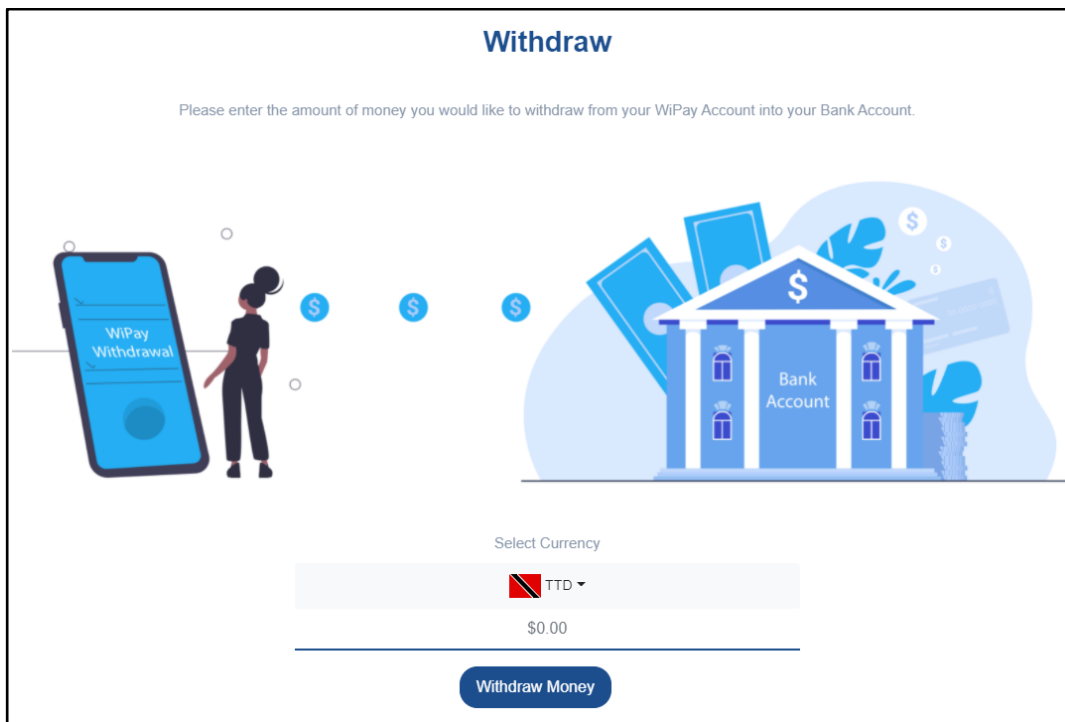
Withdraw

Please enter the amount of money you would like to withdraw from your WiPay Account into your Bank Account.

WiPay Withdrawal

$ $ $

$

Bank Account

Select Currency

TTD

$0.00

Withdraw Money